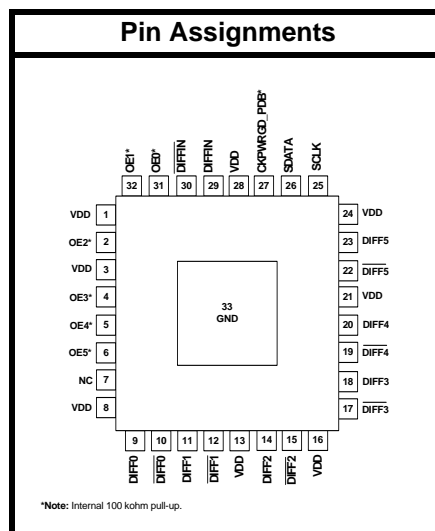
Pin Assignments

OE1* 32
OE0* 31
$\overline{DIFFIN}$ 30
DIFFIN 29
VDD 28
CKPWRGD_PDB* 27
SDATA 26
SCLK 25

VDD 1
OE2* 2
VDD 3
OE3* 4
OE4* 5
OE5* 6
NC 7
VDD 8

24 VDD
23 DIFF5
22 $\overline{DIFF5}$
21 VDD
20 DIFF4
19 $\overline{DIFF4}$
18 DIFF3
17 $\overline{DIFF3}$

33
GND

9 DIFF0
10 $\overline{DIFF0}$
11 DIFF1
12 $\overline{DIFF1}$
13 VDD
14 DIFF2
15 $\overline{DIFF2}$
16 VDD

*Note: Internal 100 kohm pull-up.